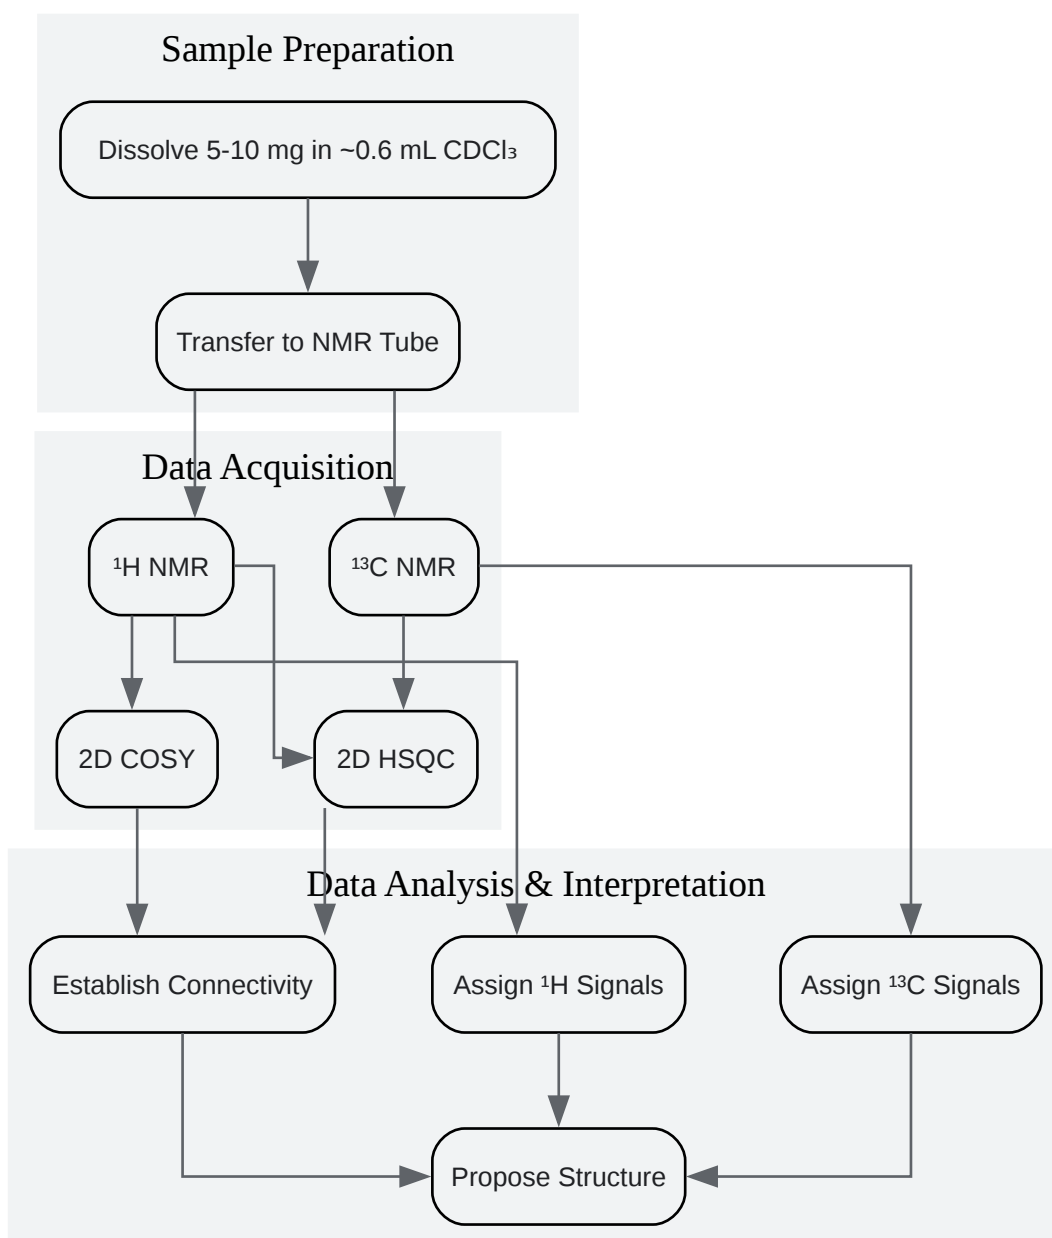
Sample Preparation

Dissolve 5-10 mg in ~0.6 mL $CDCl_3$

Transfer to NMR Tube

Data Acquisition

$^1$H NMR

$^{13}$C NMR

2D COSY

2D HSQC

Data Analysis & Interpretation

Establish Connectivity

Assign $^1$H Signals

Assign $^{13}$C Signals

Propose Structure